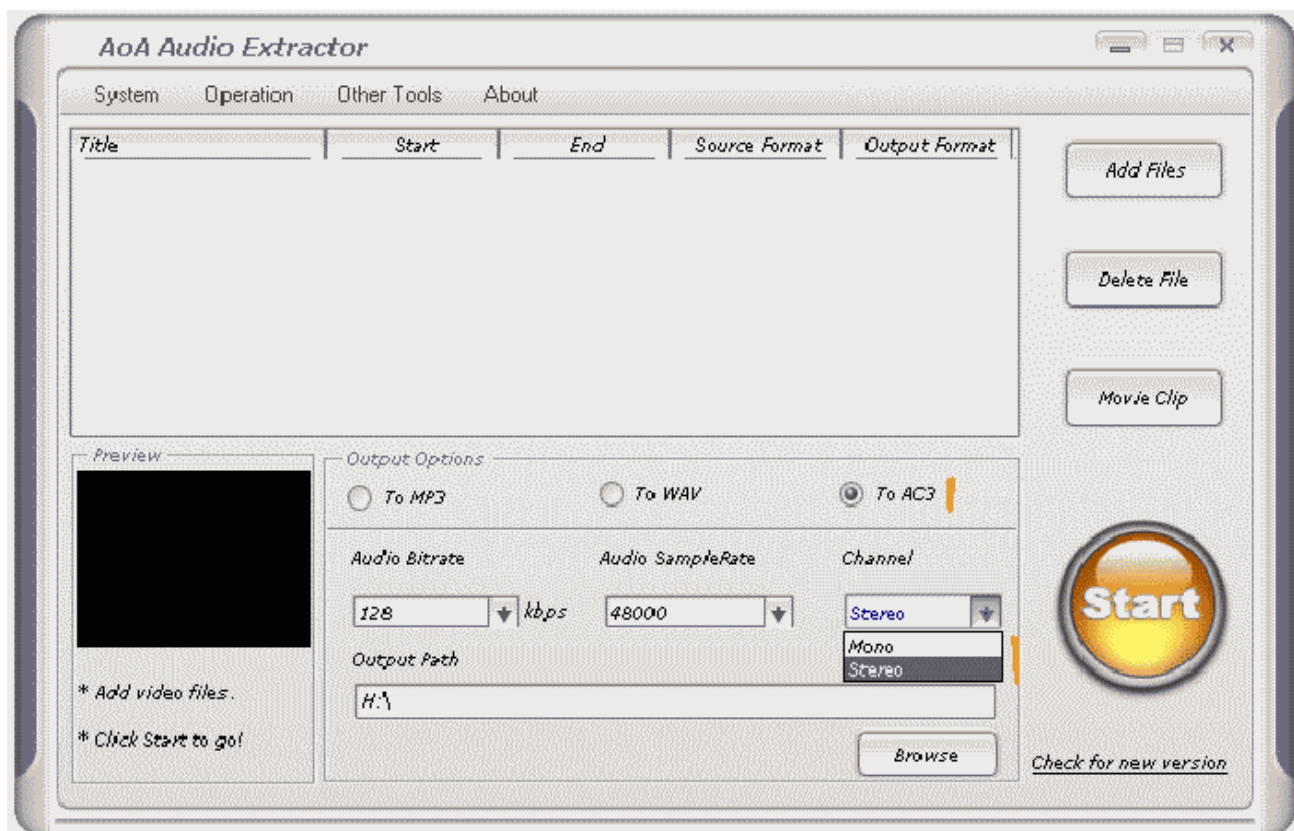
AoA Audio Extractor

System Operation Other Tools About

| Title | Start | End | Source Format | Output Format |
|---|---|---|---|---|

Add Files

Delete File

Movie Clip

Preview

* Add video files.

* Click Start to go!

Output Options

To MP3 To WAV To AC3

Audio Bitrate

128 kbps

Audio SampleRate

48000

Channel

Stereo

Mono

Stereo

Output Path

H:\

Browse

Start

Check for new version